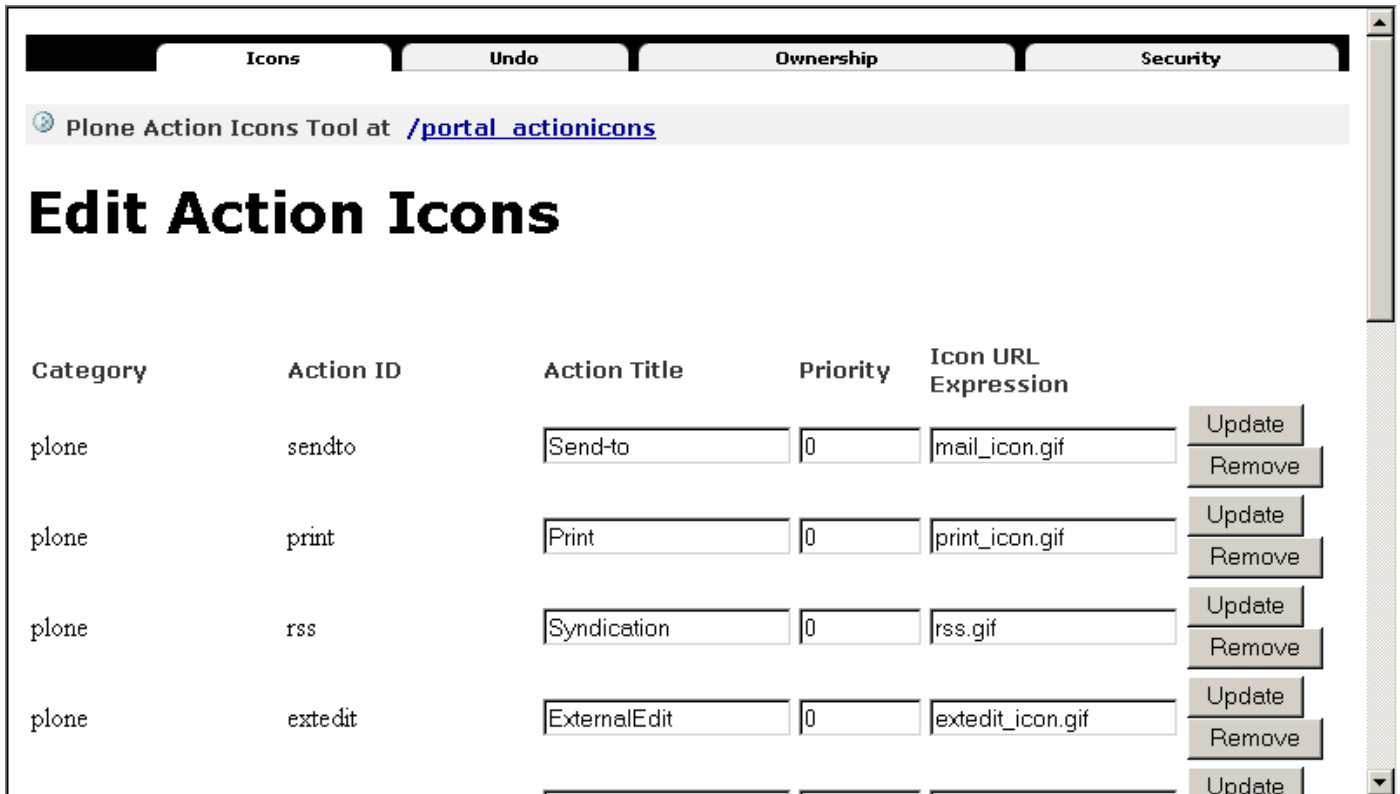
Icons | Undo | Ownership | Security

Plone Action Icons Tool at /portal_actionicons

# Edit Action Icons

| Category | Action ID | Action Title | Priority | Icon URL Expression | |
|---|---|---|---|---|---|
| plone | sendto | Send-to | 0 | mail_icon.gif | Update Remove |
| plone | print | Print | 0 | print_icon.gif | Update Remove |
| plone | rss | Syndication | 0 | rss.gif | Update Remove |
| plone | extedit | ExternalEdit | 0 | extedit_icon.gif | Update Remove |
| | | | | | Update |